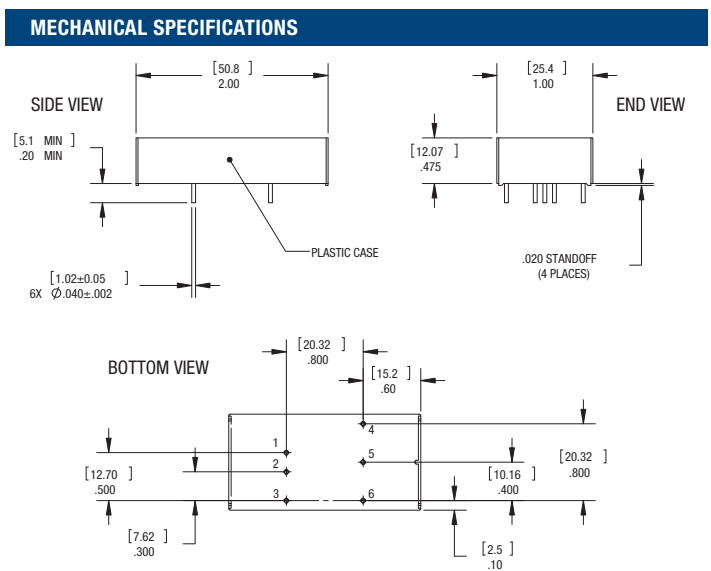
MECHANICAL SPECIFICATIONS

SIDE VIEW

[50.8 ]
2.00

[5.1 MIN ]
.20 MIN

PLASTIC CASE

[1.02±0.05 ]
6X $\emptyset$.040±.002

[25.4 ]
1.00

END VIEW

[12.07 ]
.475

.020 STANDOFF
(4 PLACES)

BOTTOM VIEW

[20.32 ]
.800

[15.2 ]
.60

1
2
3
4
5
6

[12.70 ]
.500

[7.62 ]
.300

[10.16 ]
.400

[20.32 ]
.800

[2.5 ]
.10